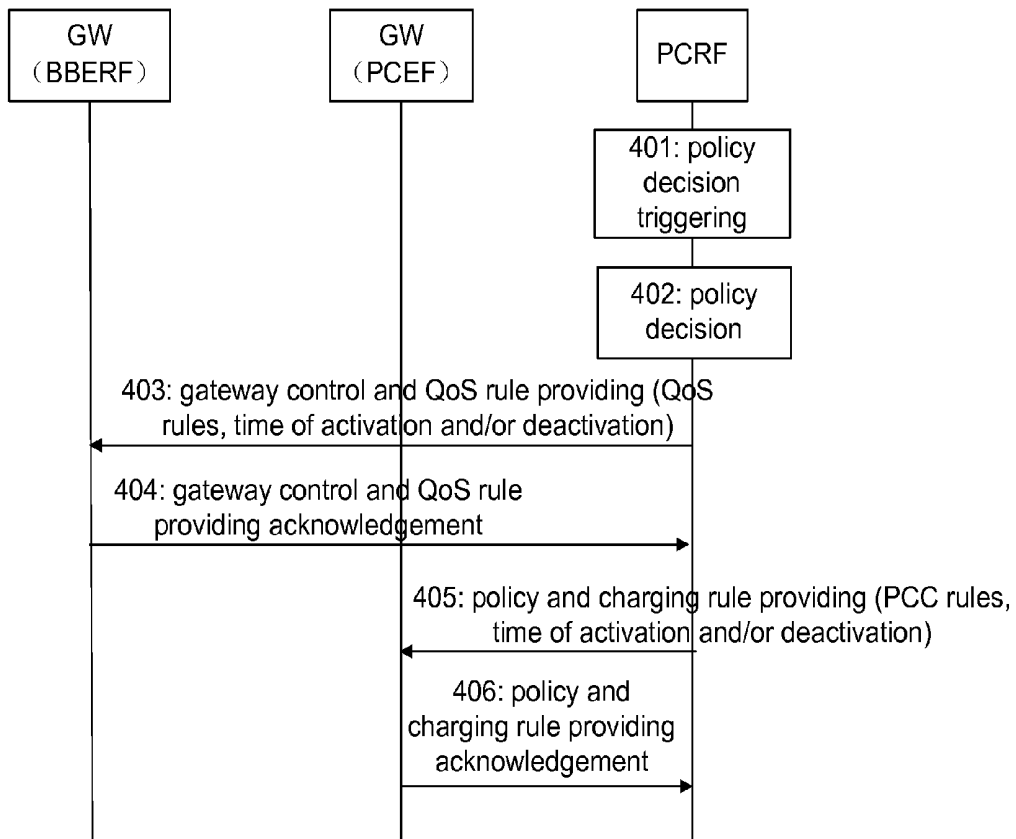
GW
（BBERF）

GW
（PCEF）

PCRF

401: policy decision triggering

402: policy decision

403: gateway control and QoS rule providing (QoS rules, time of activation and/or deactivation)

404: gateway control and QoS rule providing acknowledgement

405: policy and charging rule providing (PCC rules, time of activation and/or deactivation)

406: policy and charging rule providing acknowledgement